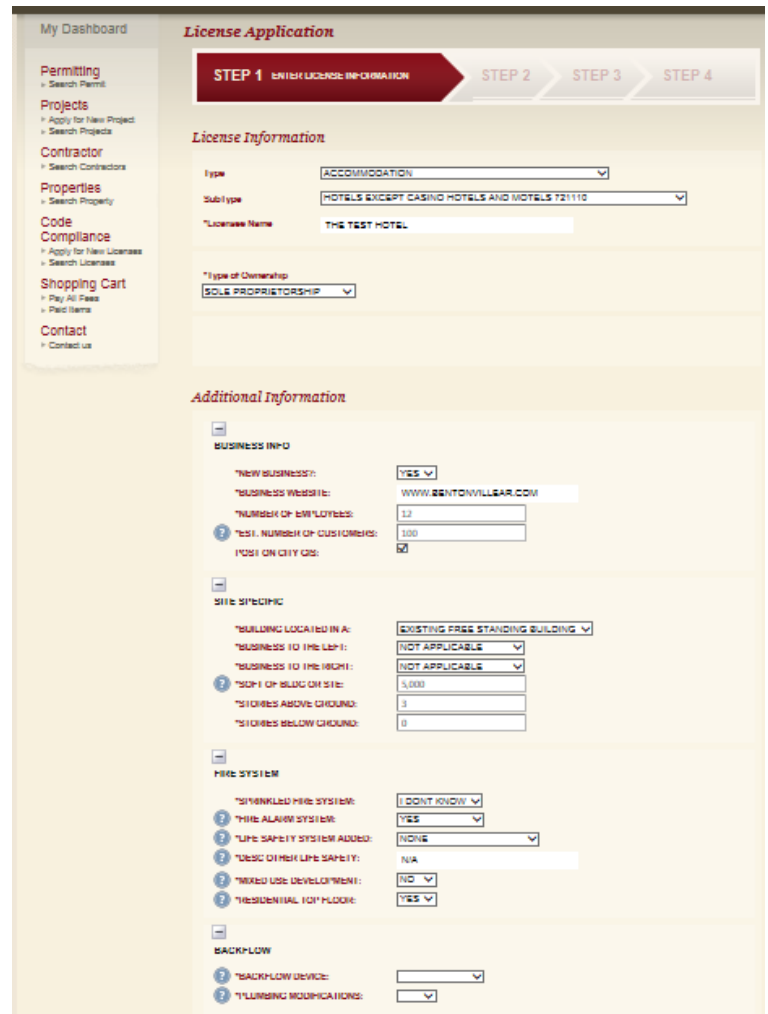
My Dashboard

Permitting
Search Permit

Projects
Apply for New Project
Search Projects

Contractor
Search Contractors

Properties
Search Property

Code Compliance
Apply for New Licenses
Search Licenses

Shopping Cart
Pay All Fees
Paid Items

Contact
Contact us

License Application

STEP 1 ENTER LICENSE INFORMATION
STEP 2
STEP 3
STEP 4

License Information

Type: ACCOMMODATION
Sub Type: HOTELS EXCEPT CASINO HOTELS AND MOTELS 721110
*Licensee Name: THE TEST HOTEL

*Type of Ownership
SOLE PROPRIETORSHIP

Additional Information

BUSINESS INFO
*NEW BUSINESS?: YES
*BUSINESS WEBSITE: WWW.BENTONVILLEAR.COM
*NUMBER OF EMPLOYEES: 12
*EST. NUMBER OF CUSTOMERS: 100
POST ON CITY GIS:

SITE SPECIFIC
*BUILDING LOCATED IN A: EXISTING FREE STANDING BUILDING
*BUSINESS TO THE LEFT: NOT APPLICABLE
*BUSINESS TO THE RIGHT: NOT APPLICABLE
*SQFT OF BLDG ON SITE: 5,000
*STORIES ABOVE GROUND: 3
*STORIES BELOW GROUND: 0

FIRE SYSTEM
*SPRINKLED FIRE SYSTEM: I DONT KNOW
*FIRE ALARM SYSTEM: YES
*LIFE SAFETY SYSTEM ADDED: NONE
*DESC OTHER LIFE SAFETY: N/A
*MIXED USE DEVELOPMENT: NO
*RESIDENTIAL TOP FLOOR: YES

BACKFLOW
*BACKFLOW DEVICE:
*PLUMBING MODIFICATIONS: